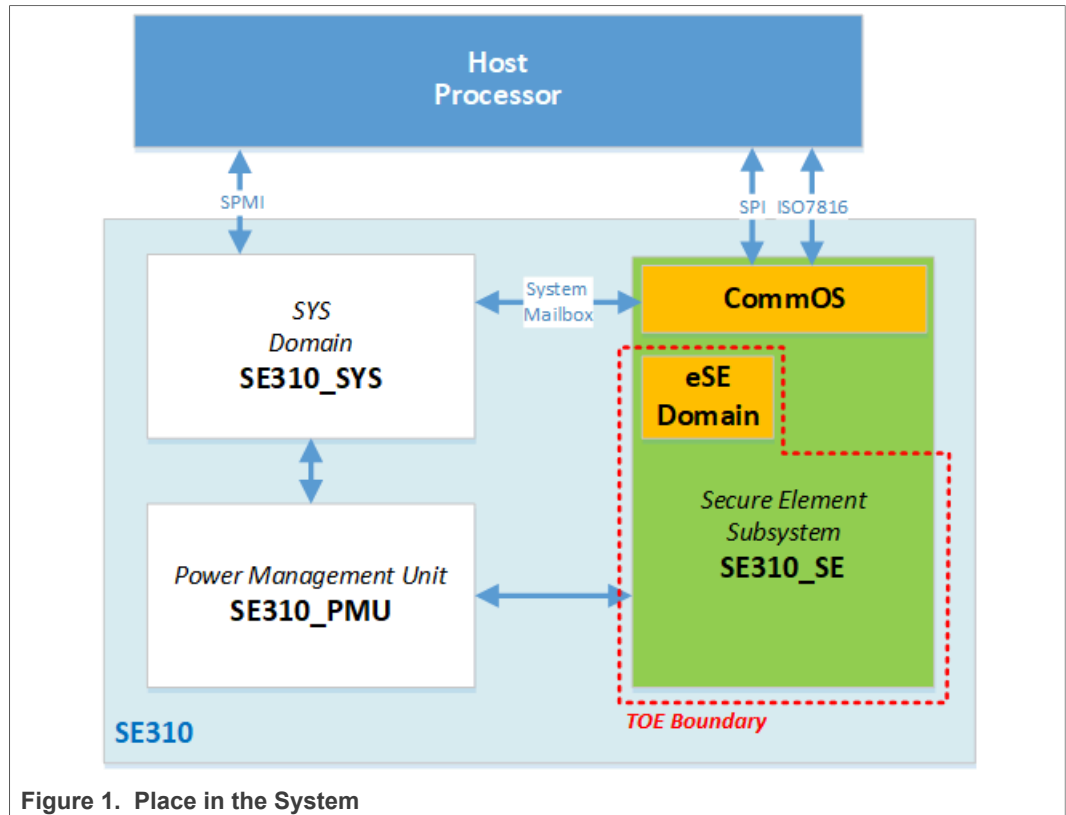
Host Processor

SPMI

SPI ISO7816

SYS Domain
SE310_SYS

System Mailbox

CommOS

eSE Domain

Secure Element Subsystem
SE310_SE

Power Management Unit
SE310_PMU

SE310

TOE Boundary

Figure 1. Place in the System